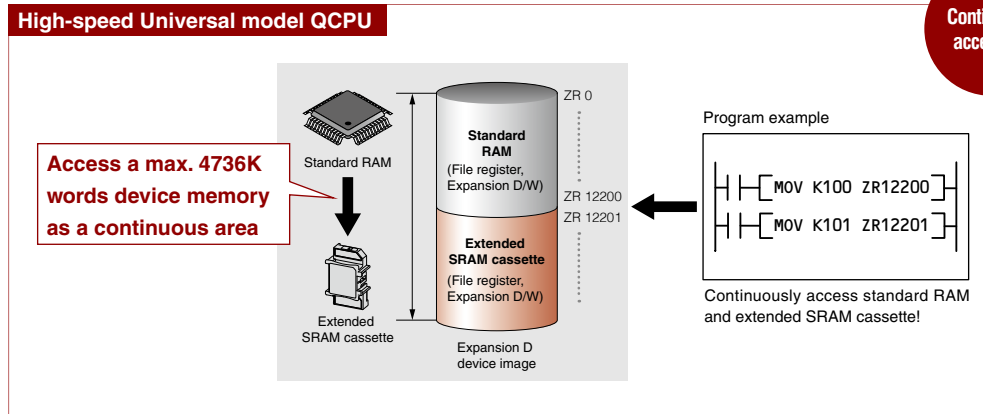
High-speed Universal model QCPU

Conti
acce

Access a max. 4736K words device memory as a continuous area

Standard RAM

Extended SRAM cassette

ZR 0

Standard RAM
(File register, Expansion D/W)

ZR 12200
ZR 12201

Extended SRAM cassette
(File register, Expansion D/W)

Expansion D device image

Program example

MOV K100 ZR12200

MOV K101 ZR12201

Continuously access standard RAM and extended SRAM cassette!